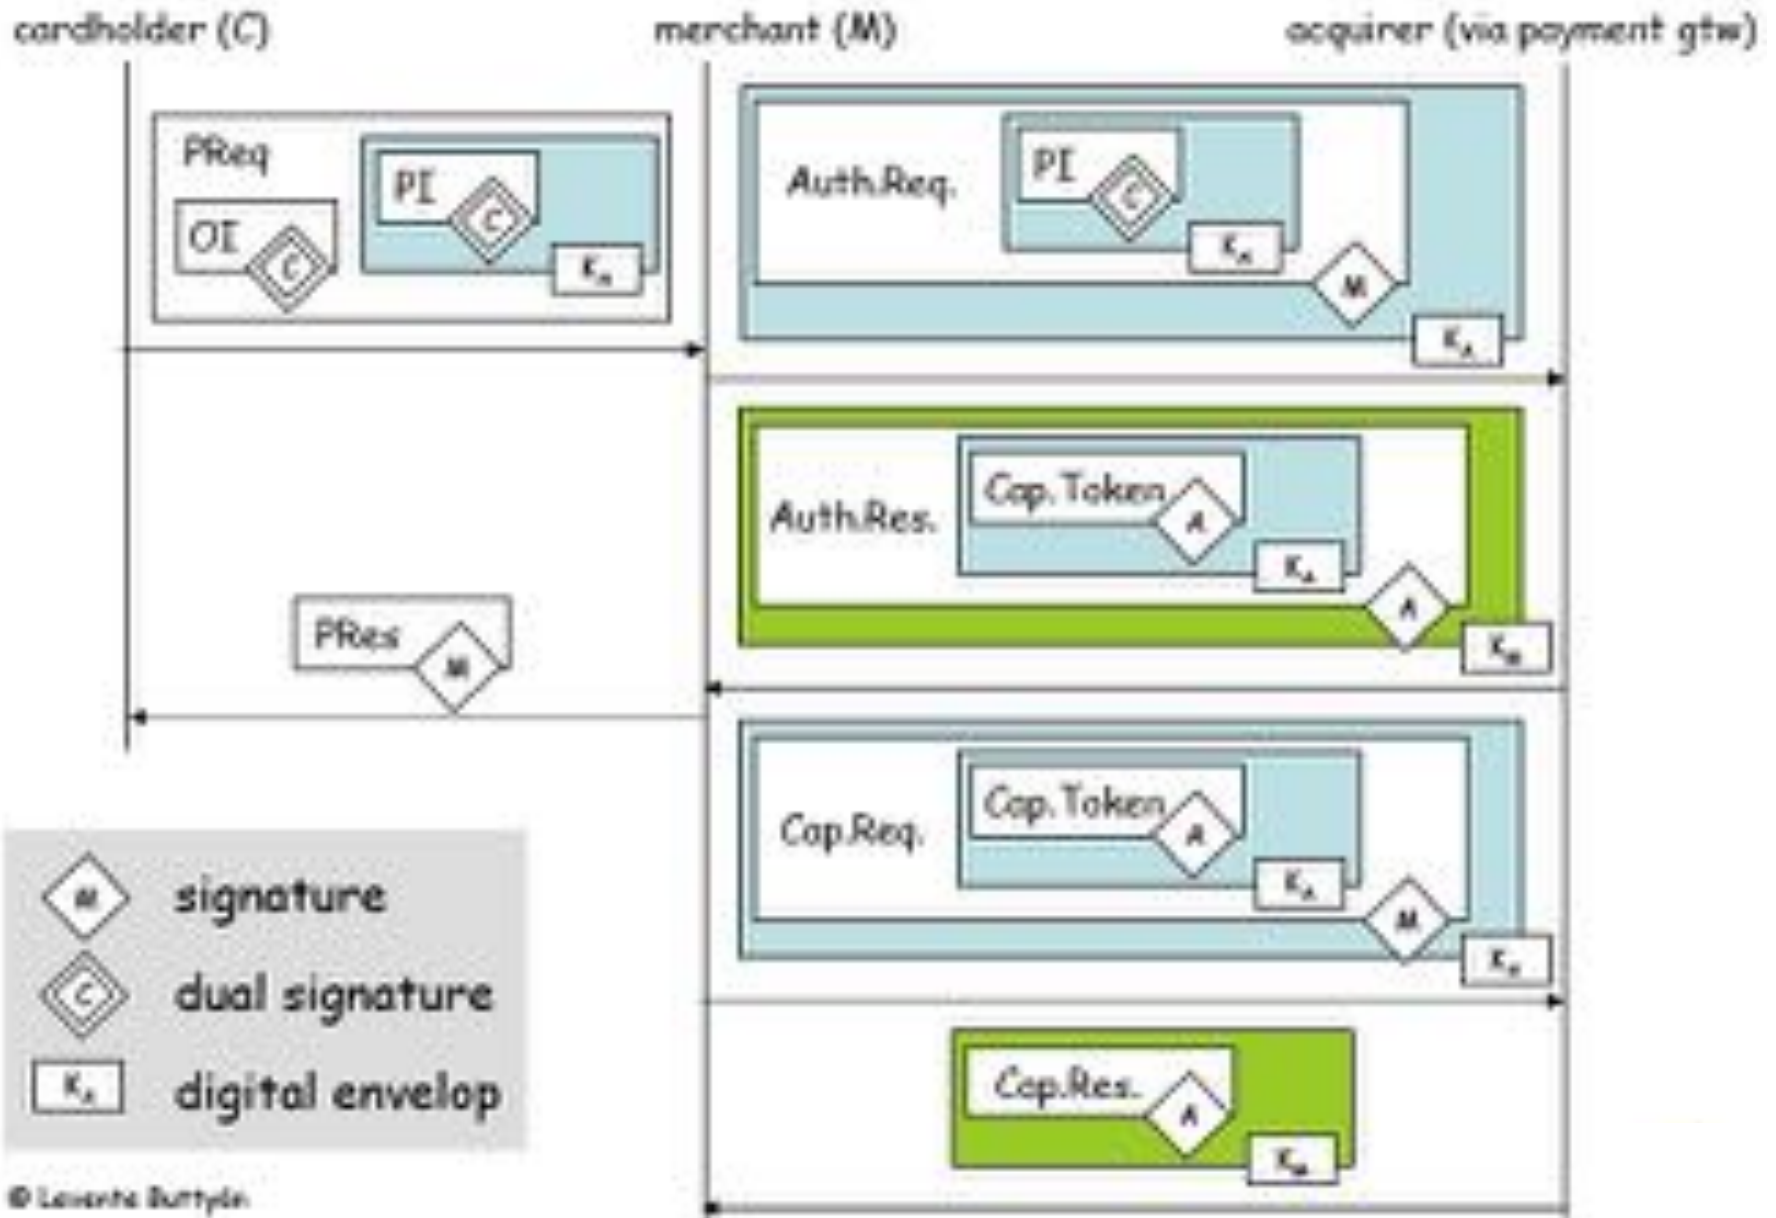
cardholder (C)
merchant (M)
acquirer (via payment gtw)

PReq
OI
C
PI
C
$K_A$

Auth.Req.
PI
C
$K_A$
M
$K_A$

Auth.Res.
Cap.Token
A
$K_A$
A
$K_M$

PRes
M

Cap.Req.
Cap.Token
A
$K_A$
M
$K_A$

Cap.Res.
A
$K_M$

M signature
C dual signature
$K_A$ digital envelop

© Levente Buttyán